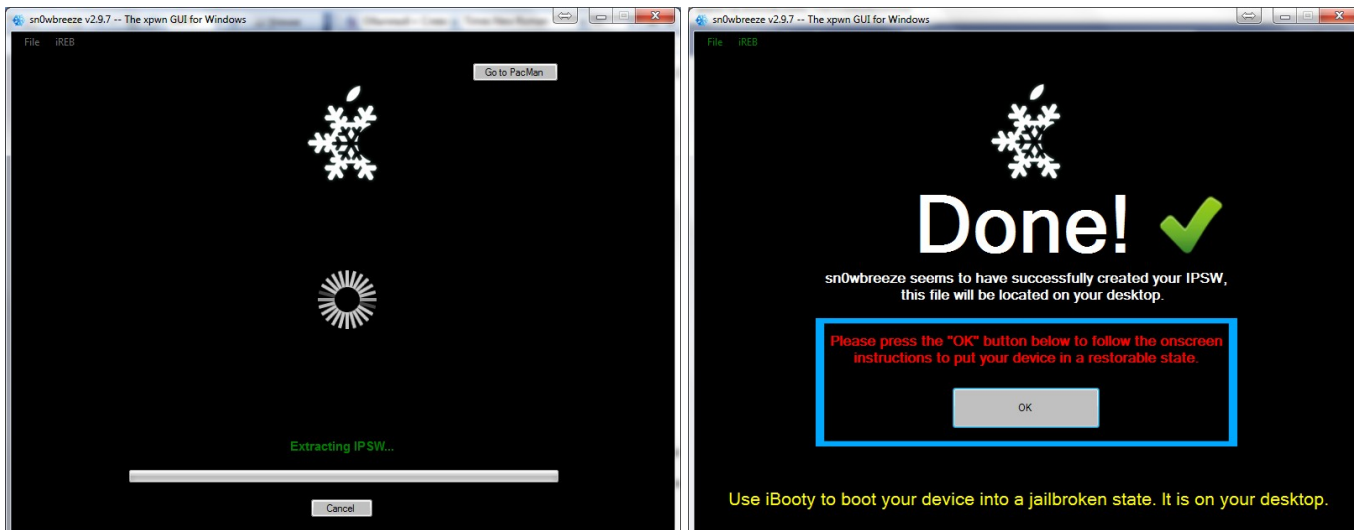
sn0wbreeze v2.9.7 -- The xpwn GUI for Windows

File iREB

Go to PacMan

Extracting IPSW...

Cancel

sn0wbreeze v2.9.7 -- The xpwn GUI for Windows

File iREB

Done!

sn0wbreeze seems to have successfully created your IPSW, this file will be located on your desktop.

Please press the "OK" button below to follow the onscreen instructions to put your device in a restorable state.

OK

Use iBooty to boot your device into a jailbroken state. It is on your desktop.